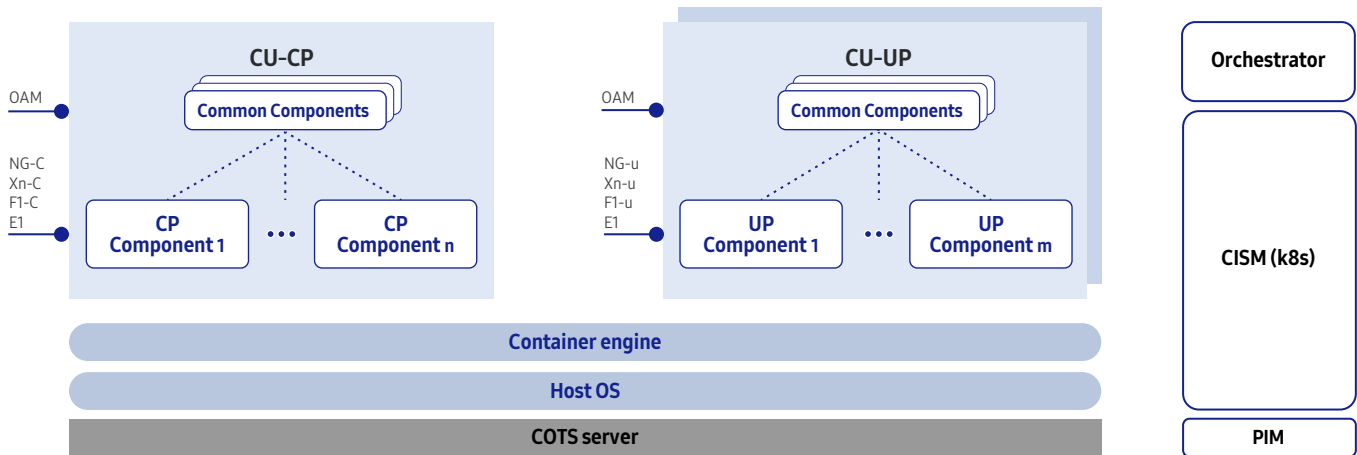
CU-CP

OAM

Common Components

NG-C
Xn-C
F1-C
E1

CP Component 1

• • •

CP Component n

CU-UP

OAM

Common Components

NG-u
Xn-u
F1-u
E1

UP Component 1

• • •

UP Component m

Orchestrator

CISM (k8s)

Container engine

Host OS

COTS server

PIM